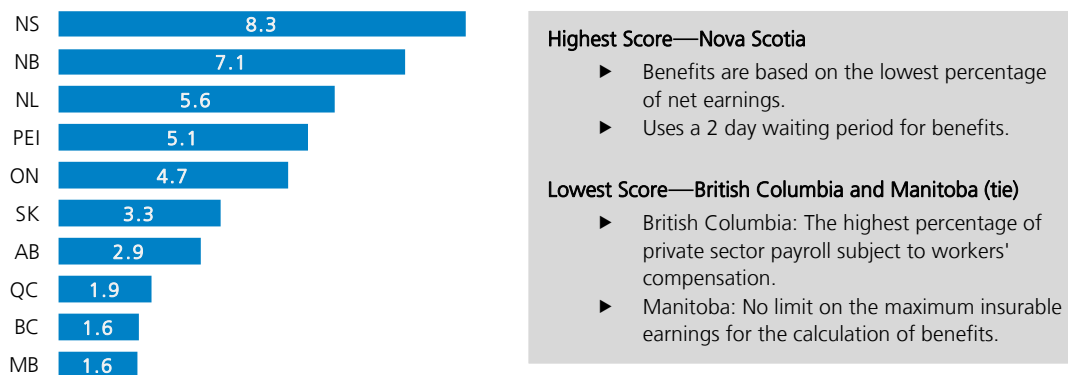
| | |
|---|---|
| NS | 8.3 |
| NB | 7.1 |
| NL | 5.6 |
| PEI | 5.1 |
| ON | 4.7 |
| SK | 3.3 |
| AB | 2.9 |
| QC | 1.9 |
| BC | 1.6 |
| MB | 1.6 |

Highest Score—Nova Scotia

▶ Benefits are based on the lowest percentage of net earnings.

▶ Uses a 2 day waiting period for benefits.

Lowest Score—British Columbia and Manitoba (tie)

▶ British Columbia: The highest percentage of private sector payroll subject to workers' compensation.

▶ Manitoba: No limit on the maximum insurable earnings for the calculation of benefits.